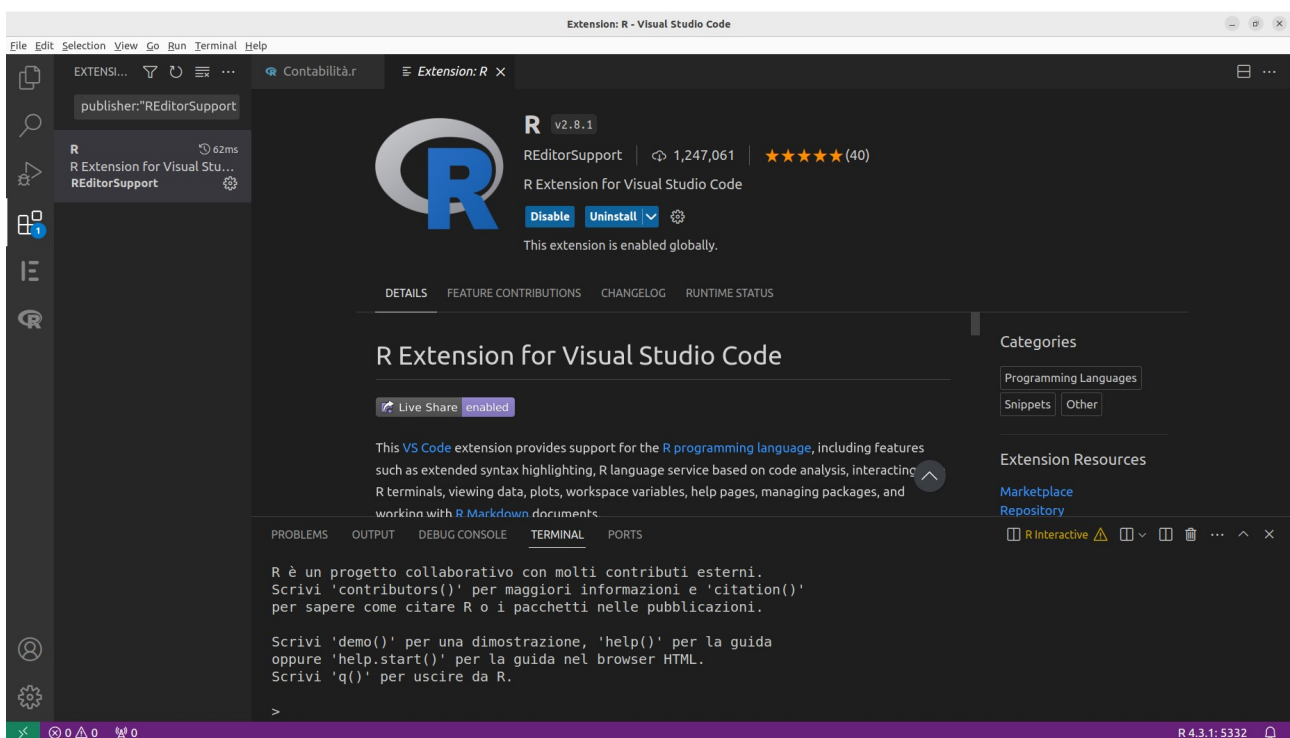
Extension: R - Visual Studio Code

File Edit Selection View Go Run Terminal Help

EXTENSI...

publisher:"REditorSupport

R
62ms
R Extension for Visual Stu...
REditorSupport

Contabilità.r
Extension: R

R v2.8.1
REditorSupport | 1,247,061 | ★★★★★(40)
R Extension for Visual Studio Code
Disable Uninstall
This extension is enabled globally.

DETAILS FEATURE CONTRIBUTIONS CHANGELOG RUNTIME STATUS

R Extension for Visual Studio Code

Live Share enabled

This VS Code extension provides support for the R programming language, including features such as extended syntax highlighting, R language service based on code analysis, interacting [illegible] R terminals, viewing data, plots, workspace variables, help pages, managing packages, and working with R Markdown documents.

Categories
Programming Languages
Snippets Other

Extension Resources
Marketplace
Repository

PROBLEMS OUTPUT DEBUG CONSOLE TERMINAL PORTS
R Interactive

R è un progetto collaborativo con molti contributi esterni.
Scrivi 'contributors()' per maggiori informazioni e 'citation()'
per sapere come citare R o i pacchetti nelle pubblicazioni.

Scrivi 'demo()' per una dimostrazione, 'help()' per la guida
oppure 'help.start()' per la guida nel browser HTML.
Scrivi 'q()' per uscire da R.

>

⊗0 ⚠0 0
R 4.3.1: 5332